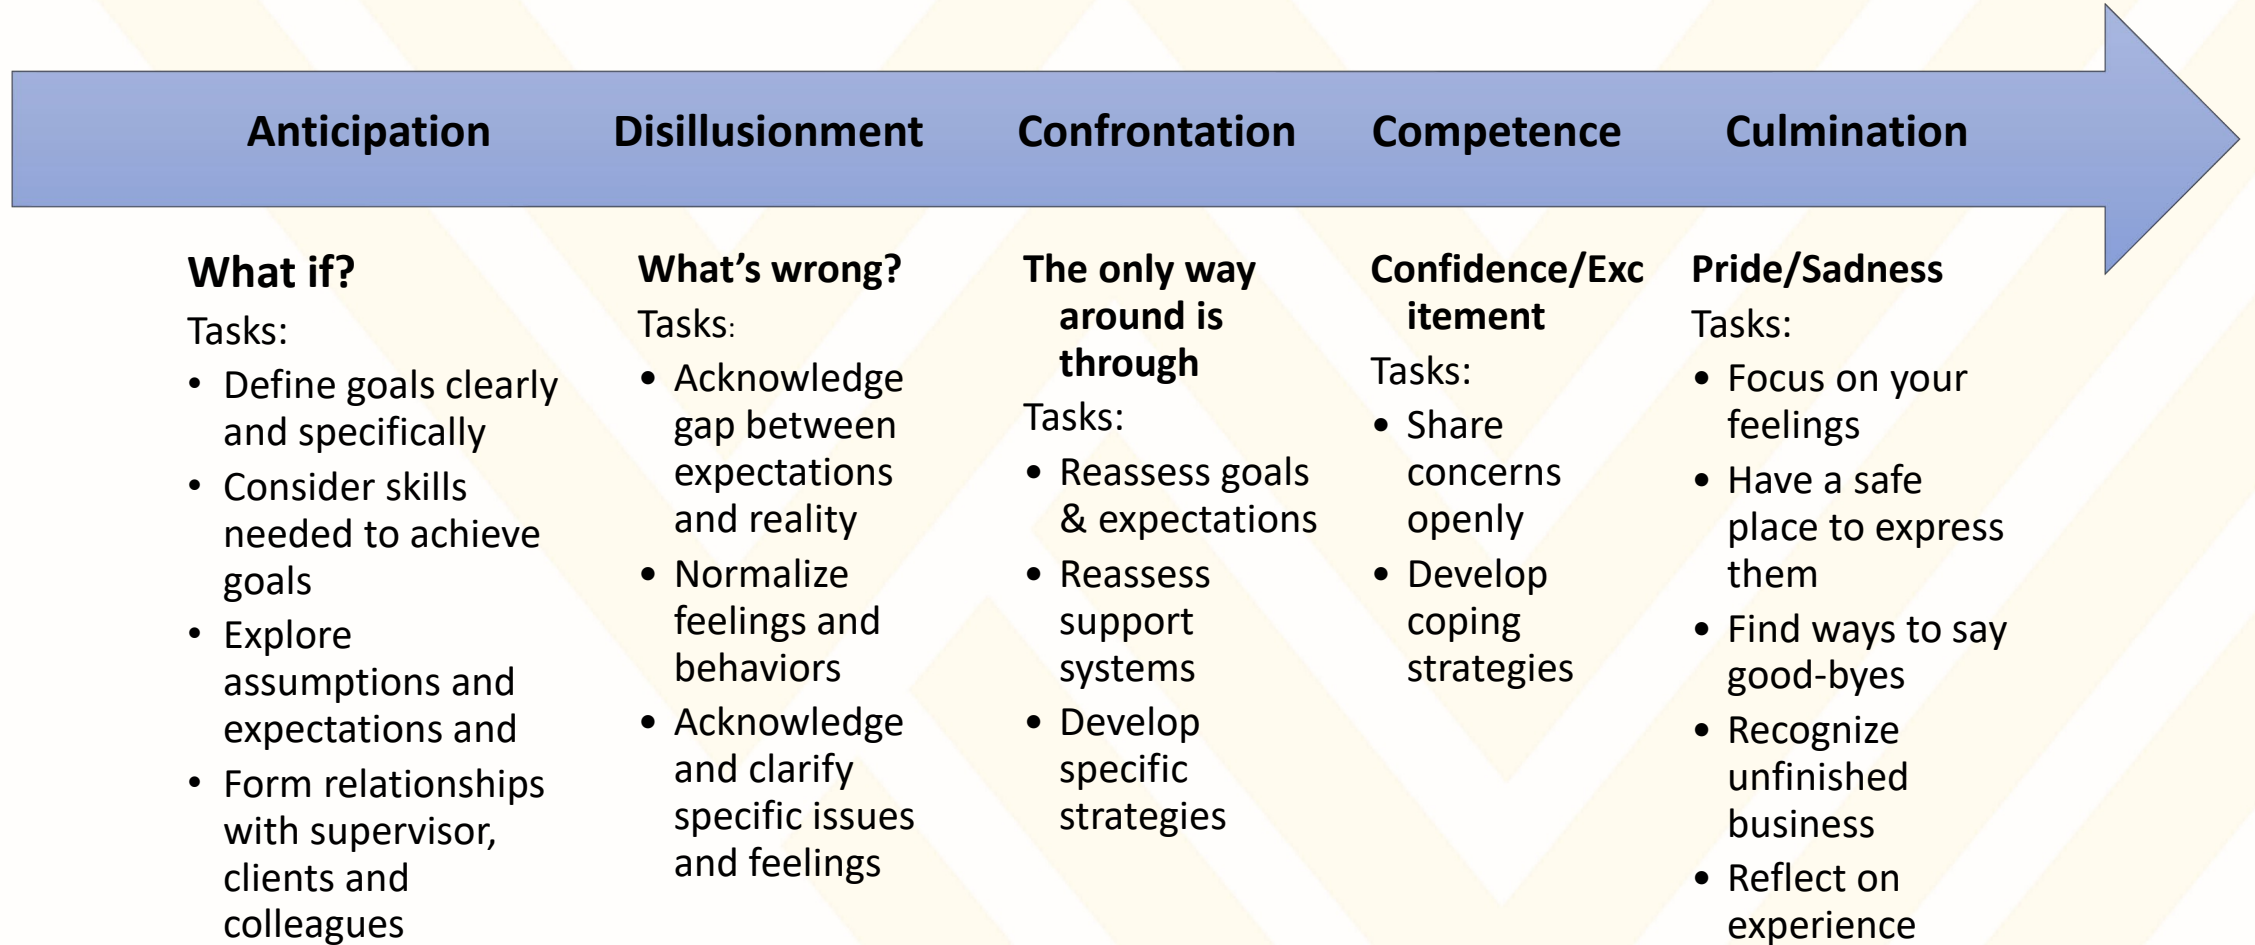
Anticipation Disillusionment Confrontation Competence Culmination

What if?

Tasks:

- Define goals clearly and specifically
- Consider skills needed to achieve goals
- Explore assumptions and expectations and
- Form relationships with supervisor, clients and colleagues

What's wrong?

Tasks:

- Acknowledge gap between expectations and reality
- Normalize feelings and behaviors
- Acknowledge and clarify specific issues and feelings

The only way around is through

Tasks:

- Reassess goals & expectations
- Reassess support systems
- Develop specific strategies

Confidence/Excitement

Tasks:

- Share concerns openly
- Develop coping strategies

Pride/Sadness

Tasks:

- Focus on your feelings
- Have a safe place to express them
- Find ways to say good-byes
- Recognize unfinished business
- Reflect on experience